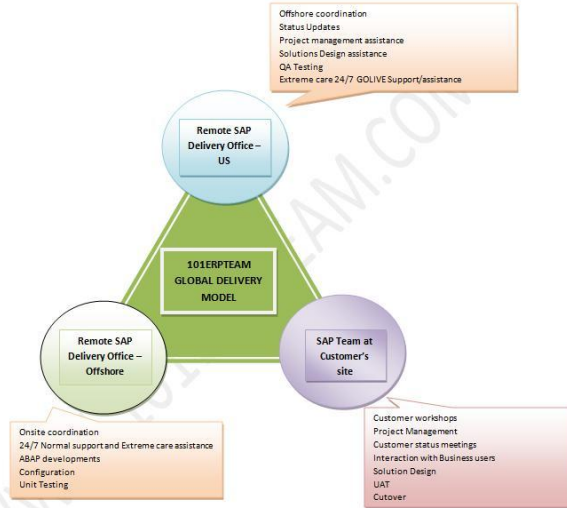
Offshore coordination
Status Updates
Project management assistance
Solutions Design assistance
QA Testing
Extreme care 24/7 GOLIVE Support/assistance

Remote SAP Delivery Office – US

101ERPTEAM GLOBAL DELIVERY MODEL

Remote SAP Delivery Office – Offshore

SAP Team at Customer's site

Onsite coordination
24/7 Normal support and Extreme care assistance
ABAP developments
Configuration
Unit Testing

Customer workshops
Project Management
Customer status meetings
Interaction with Business users
Solution Design
UAT
Cutover

101ERPTEAM.COM